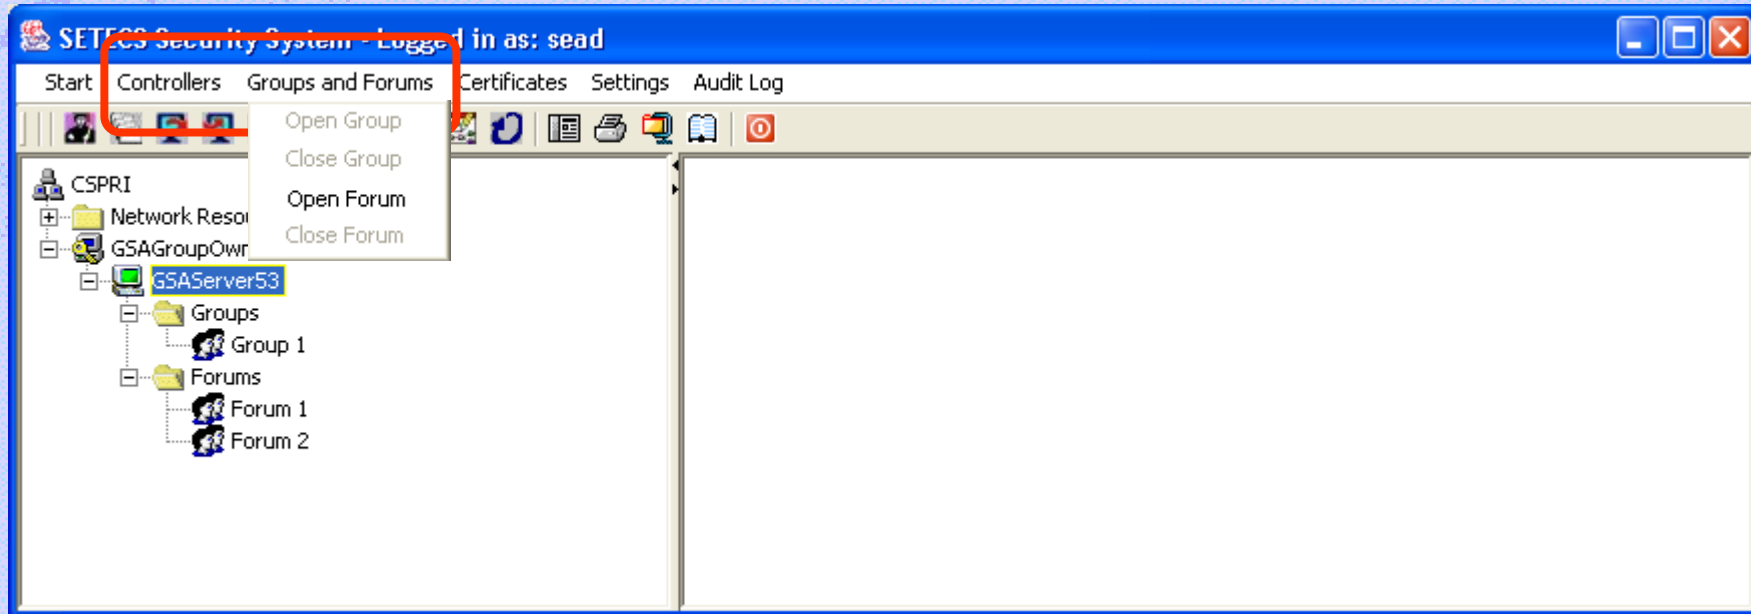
SETECS Security System - Logged in as: sead

Start Controllers Groups and Forums Certificates Settings Audit Log

Open Group
Close Group
Open Forum
Close Forum

CSPRI
Network Reso
GSAGroupOwn
GSAServer53
Groups
Group 1
Forums
Forum 1
Forum 2